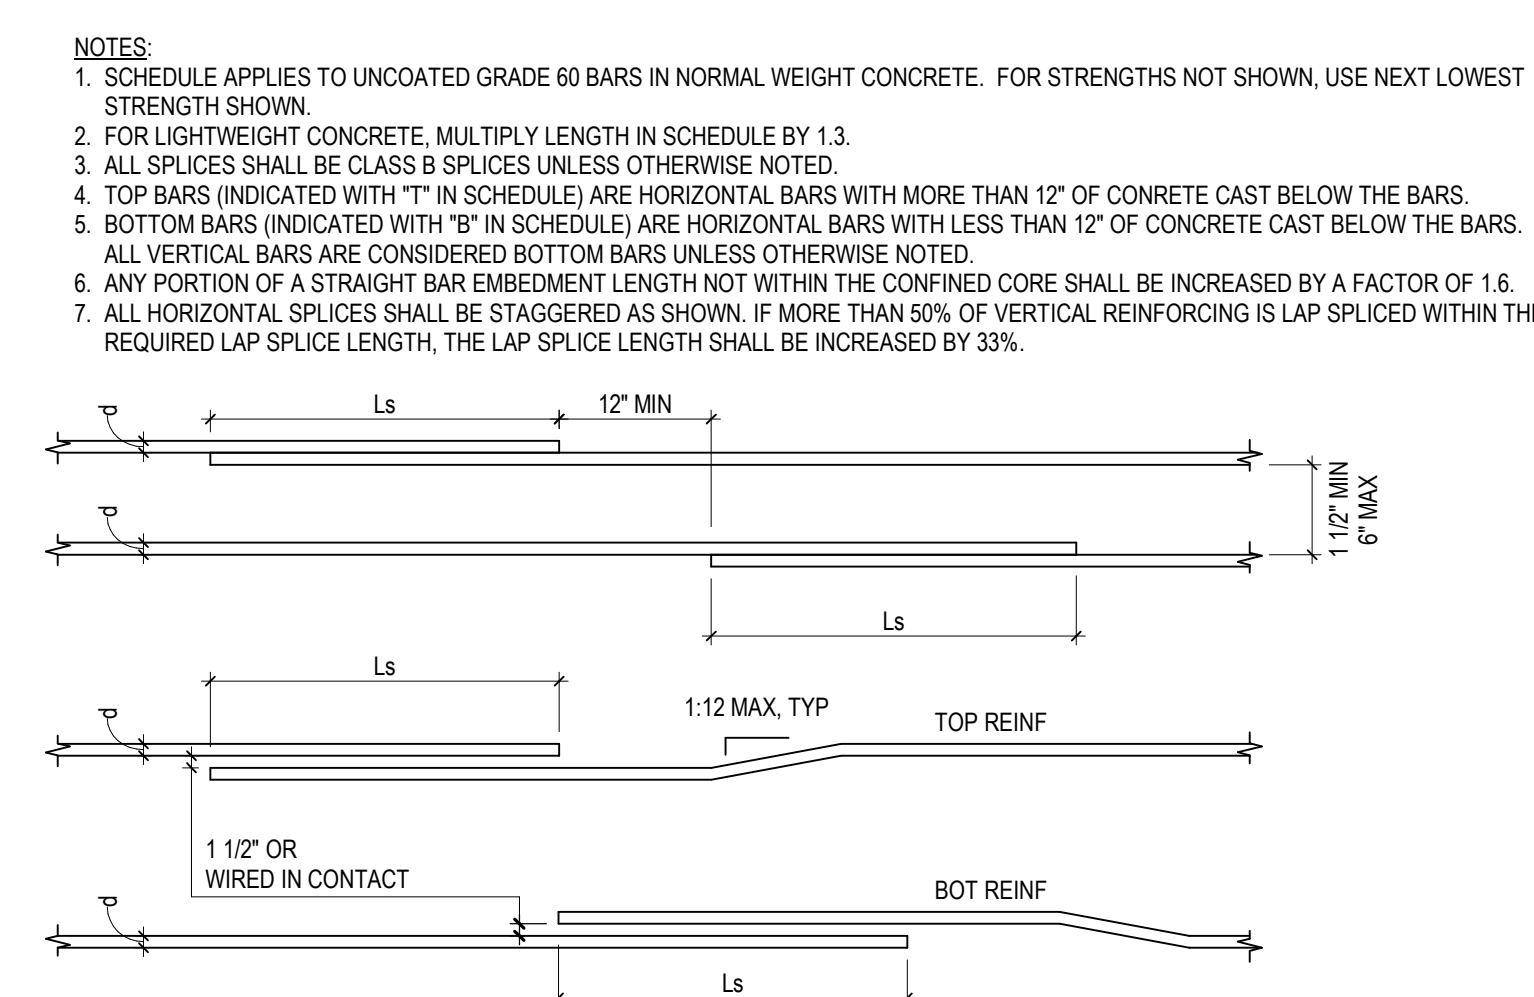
NOTES:

1. SCHEDULE APPLIES TO UNCOATED GRADE 60 BARS IN NORMAL WEIGHT CONCRETE. FOR STRENGTHS NOT SHOWN, USE NEXT LOWEST STRENGTH SHOWN.
2. FOR LIGHTWEIGHT CONCRETE, MULTIPLY LENGTH IN SCHEDULE BY 1.3.
3. ALL SPLICES SHALL BE CLASS B SPLICES UNLESS OTHERWISE NOTED.
4. TOP BARS (INDICATED WITH "T" IN SCHEDULE) ARE HORIZONTAL BARS WITH MORE THAN 12" OF CONRETE CAST BELOW THE BARS.
5. BOTTOM BARS (INDICATED WITH "B" IN SCHEDULE) ARE HORIZONTAL BARS WITH LESS THAN 12" OF CONCRETE CAST BELOW THE BARS. ALL VERTICAL BARS ARE CONSIDERED BOTTOM BARS UNLESS OTHERWISE NOTED.
6. ANY PORTION OF A STRAIGHT BAR EMBEDMENT LENGTH NOT WITHIN THE CONFINED CORE SHALL BE INCREASED BY A FACTOR OF 1.6.
7. ALL HORIZONTAL SPLICES SHALL BE STAGGERED AS SHOWN. IF MORE THAN 50% OF VERTICAL REINFORCING IS LAP SPLICED WITHIN TH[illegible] REQUIRED LAP SPLICE LENGTH, THE LAP SPLICE LENGTH SHALL BE INCREASED BY 33%.

d

Ls

12" MIN

d

1 1/2" MIN
6" MAX

Ls

Ls

d

1:12 MAX, TYP

TOP REINF

1 1/2" OR
WIRED IN CONTACT

d

BOT REINF

Ls